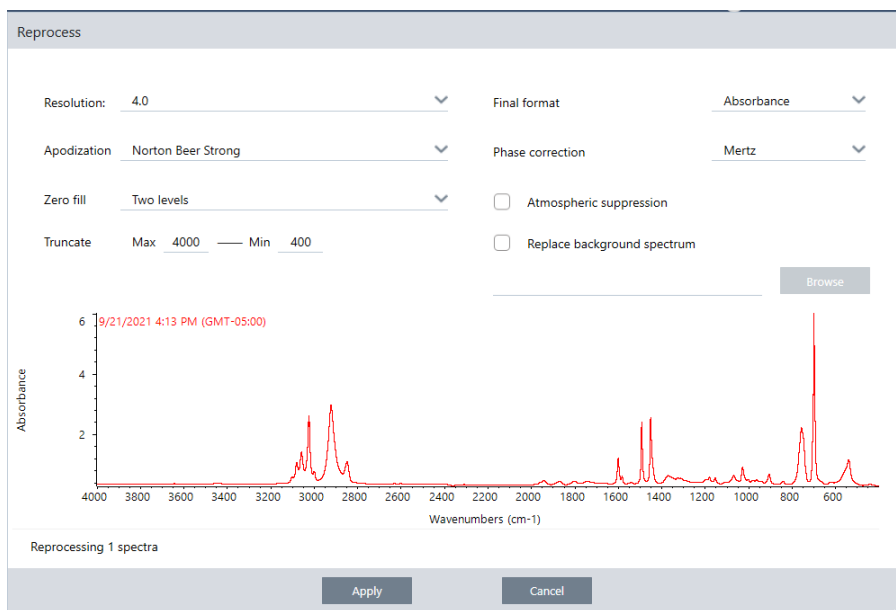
Reprocess

Resolution: 4.0

Apodization Norton Beer Strong

Zero fill Two levels

Truncate Max 4000 — Min 400

Final format Absorbance

Phase correction Mertz

Atmospheric suppression

Replace background spectrum

Browse

6 9/21/2021 4:13 PM (GMT-05:00)

4

2

Absorbance

4000 3800 3600 3400 3200 3000 2800 2600 2400 2200 2000 1800 1600 1400 1200 1000 800 600

Wavenumbers (cm-1)

Reprocessing 1 spectra

Apply

Cancel